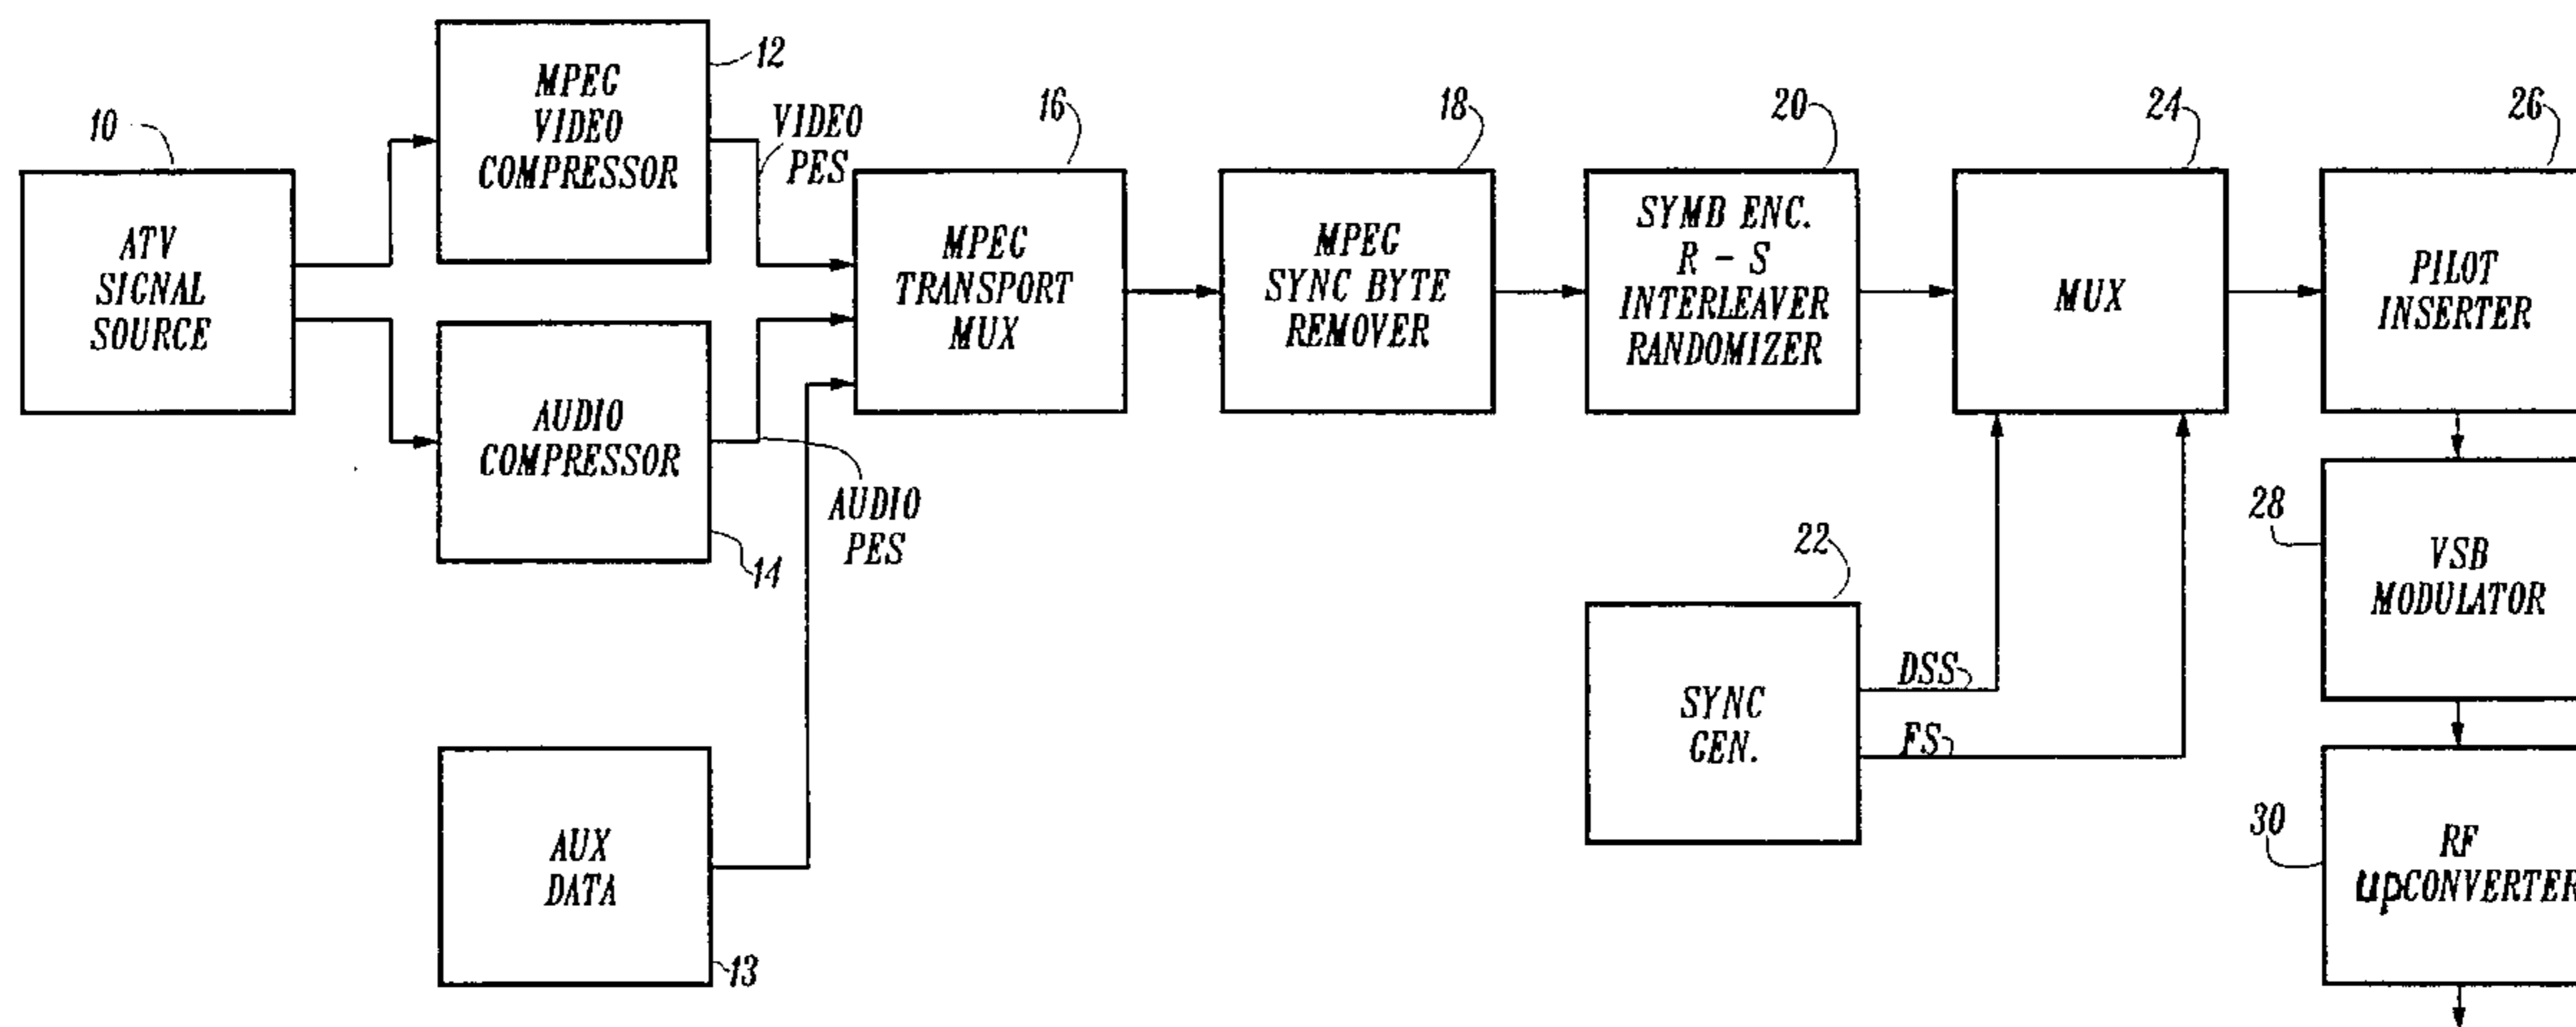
10
ATV SIGNAL SOURCE

12
MPEC VIDEO COMPRESSOR

VIDEO PES

AUDIO COMPRESSOR
14

AUDIO PES

AUX DATA
13

16
MPEC TRANSPORT MUX

18
MPEG SYNC BYTE REMOVER

20
SYMB ENC. R – S INTERLEAVER RANDOMIZER

24
MUX

22
SYNC GEN.

DSS
FS

26
PILOT INSERTER

28
VSB MODULATOR

30
RF upCONVERTER